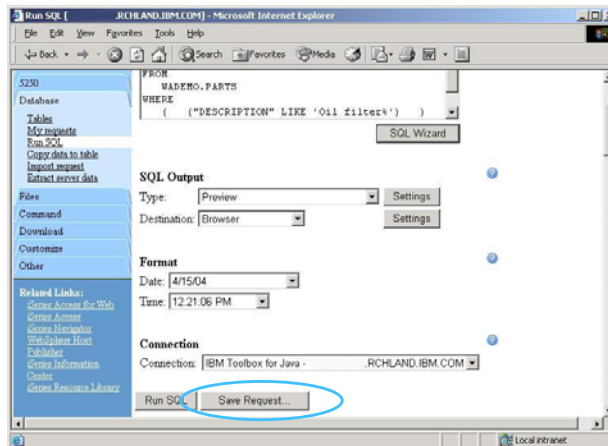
Run SQL [ .RCHLAND.IBM.COM] - Microsoft Internet Explorer

File Edit View Favorites Tools Help

Back Search Favorites Media

5250
Database
Tables
My requests
Run SQL
Copy data to table
Import request
Extract server data
Files
Command
Download
Customize
Other

Related Links:
iSeries Access for Web
iSeries Access
iSeries Navigator
WebSphere Host Publisher
iSeries Information Center
iSeries Resource Library

FROM
WADEMO.PARTS
WHERE
( ("DESCRIPTION" LIKE 'Oil filter%') )

SQL Wizard

SQL Output
Type: Preview Settings
Destination: Browser Settings

Format
Date: 4/15/04
Time: 12:21:06 PM

Connection
Connection: IBM Toolbox for Java - .RCHLAND.IBM.COM

Run SQL Save Request...

Local intranet